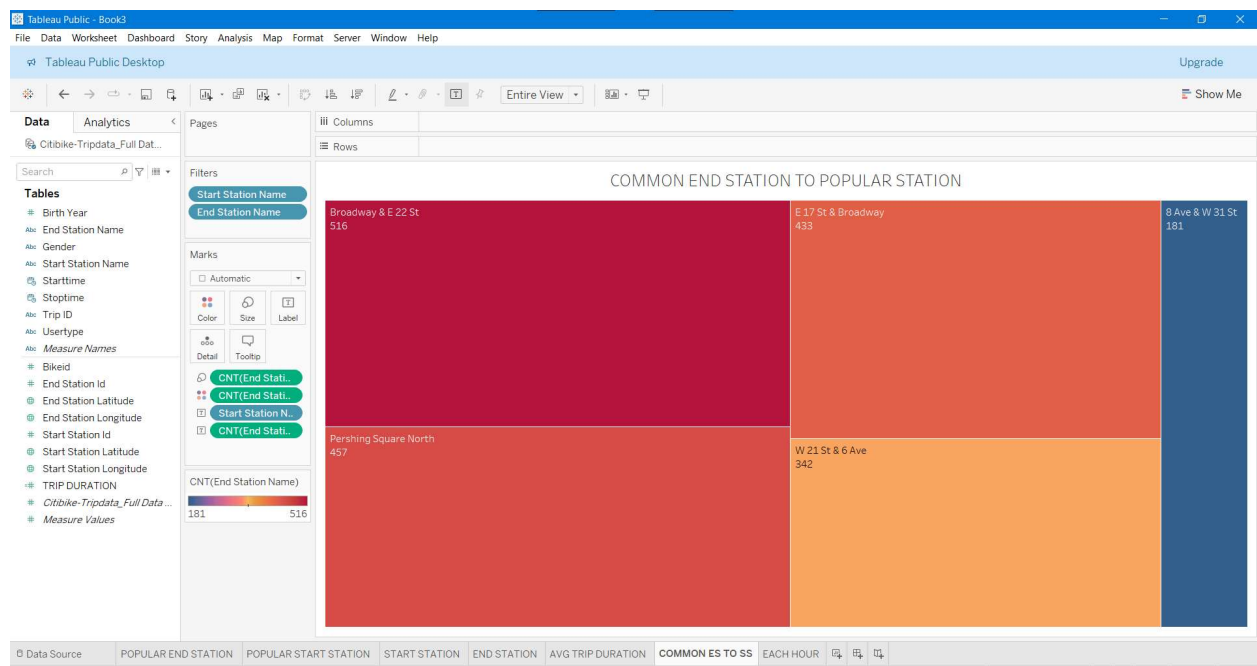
Tableau Public - Book3

File Data Worksheet Dashboard Story Analysis Map Format Server Window Help

Tableau Public Desktop

Upgrade

Entire View

Show Me

Data Analytics

Citibike-Tripdata_Full Dat...

Search

Tables

Birth Year
End Station Name
Gender
Start Station Name
Starttime
Stoptime
Trip ID
Usertype
Measure Names
Bikeid
End Station Id
End Station Latitude
End Station Longitude
Start Station Id
Start Station Latitude
Start Station Longitude
TRIP DURATION
Citibike-Tripdata_Full Data ...
Measure Values

Pages

Filters

Start Station Name
End Station Name

Marks

Automatic

Color Size Label

Detail Tooltip

CNT(End Stati..
CNT(End Stati..
Start Station N..
CNT(End Stati..

CNT(End Station Name)

181 516

Columns

Rows

COMMON END STATION TO POPULAR STATION

Broadway & E 22 St
516

E 17 St & Broadway
433

8 Ave & W 31 St
181

Pershing Square North
457

W 21 St & 6 Ave
342

Data Source POPULAR END STATION POPULAR START STATION START STATION END STATION AVG TRIP DURATION COMMON ES TO SS EACH HOUR